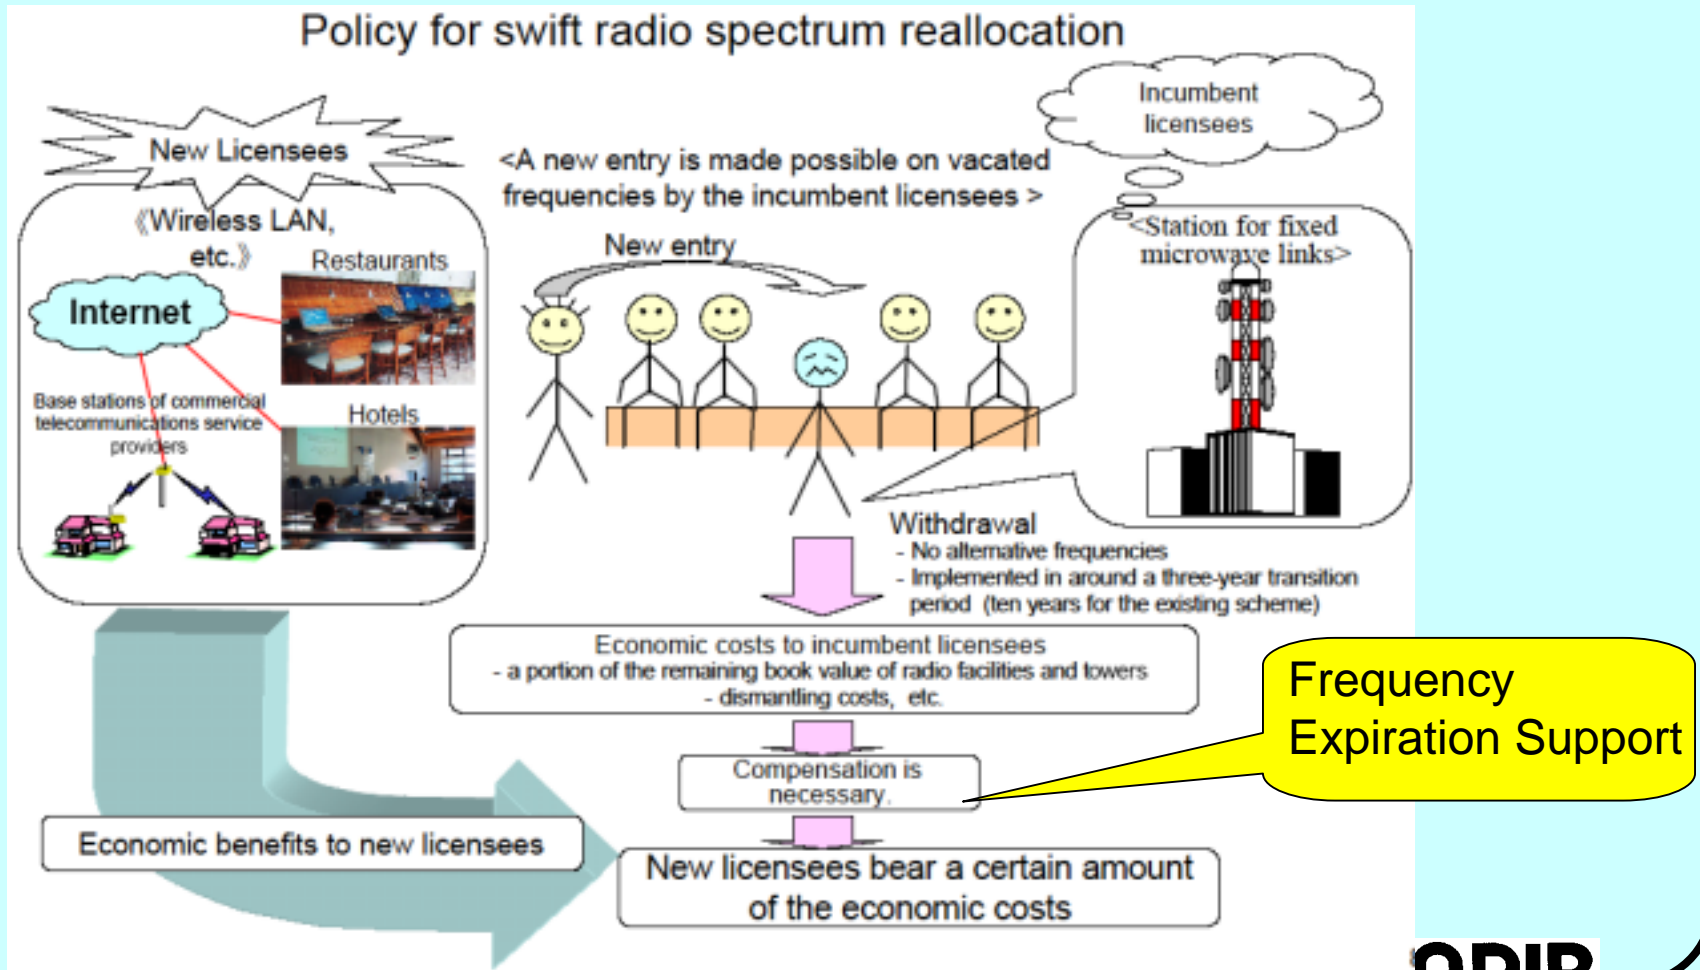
Policy for swift radio spectrum reallocation

New Licensees

《Wireless LAN, etc.》

Restaurants

Internet

Base stations of commercial telecommunications service providers

Hotels

Incumbent licensees

<A new entry is made possible on vacated frequencies by the incumbent licensees >

New entry

<Station for fixed microwave links>

Withdrawal
- No alternative frequencies
- Implemented in around a three-year transition period (ten years for the existing scheme)

Economic costs to incumbent licensees
- a portion of the remaining book value of radio facilities and towers
- dismantling costs, etc.

Compensation is necessary.

Frequency Expiration Support

Economic benefits to new licensees

New licensees bear a certain amount of the economic costs

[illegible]